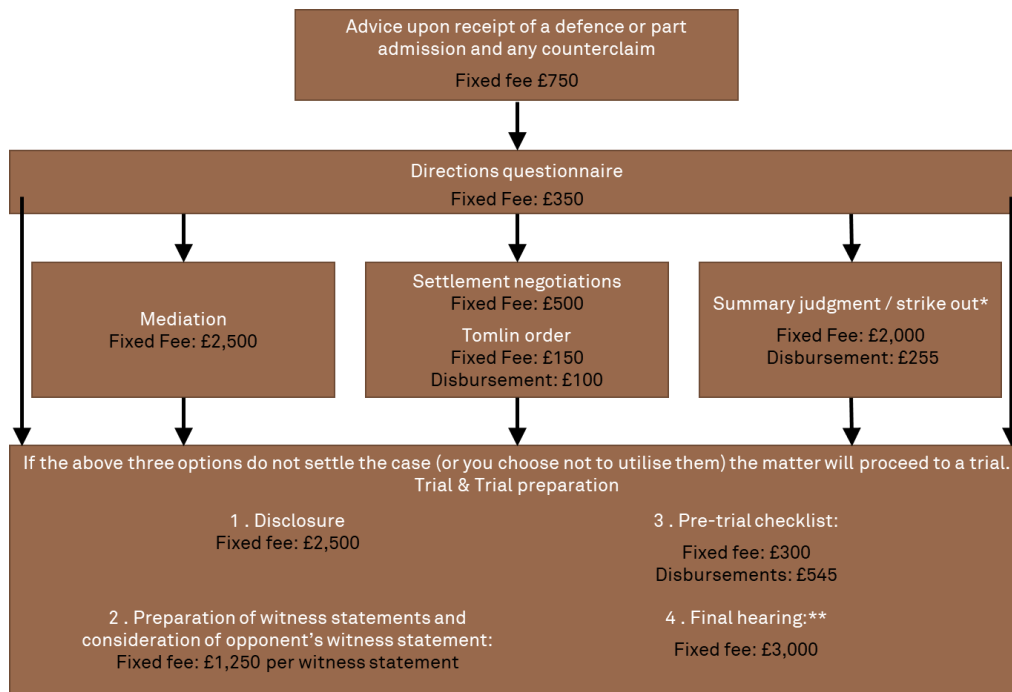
Advice upon receipt of a defence or part admission and any counterclaim

Fixed fee £750

Directions questionnaire

Fixed Fee: £350

Mediation
Fixed Fee: £2,500

Settlement negotiations
Fixed Fee: £500

Tomlin order
Fixed Fee: £150
Disbursement: £100

Summary judgment / strike out*

Fixed Fee: £2,000
Disbursement: £255

If the above three options do not settle the case (or you choose not to utilise them) the matter will proceed to a trial.
Trial & Trial preparation

1 . Disclosure
Fixed fee: £2,500

2 . Preparation of witness statements and consideration of opponent's witness statement:
Fixed fee: £1,250 per witness statement

3 . Pre-trial checklist:

Fixed fee: £300
Disbursements: £545

4 . Final hearing:**

Fixed fee: £3,000